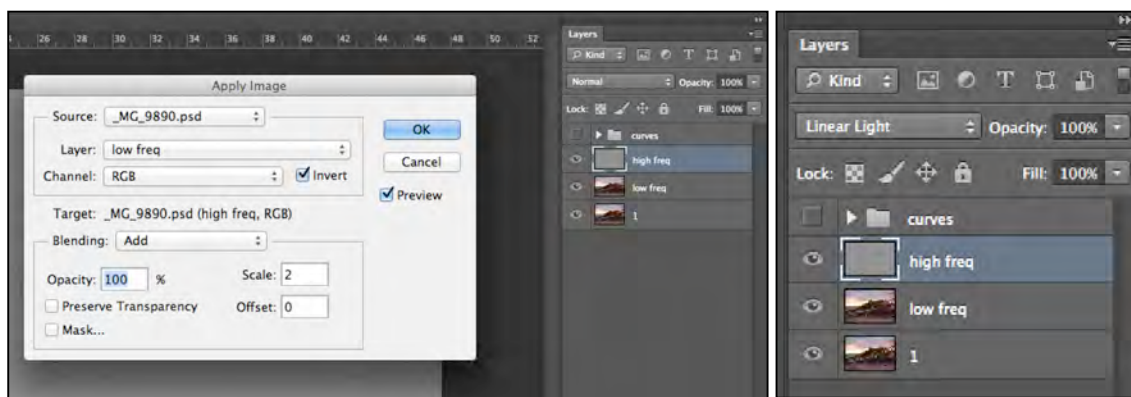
26 28 30 32 34 36 38 40 42 44 46 48 50 52

Apply Image

Source: _MG_9890.psd

Layer: low freq

Channel: RGB

Invert

OK

Cancel

Preview

Target: _MG_9890.psd (high freq, RGB)

Blending: Add

Opacity: 100 %

Scale: 2

Preserve Transparency

Offset: 0

Mask...

Layers

Kind

Normal

Opacity: 100%

Lock:

Fill: 100%

curves

high freq

low freq

1

Layers

Kind

Linear Light

Opacity: 100%

Lock:

Fill: 100%

curves

high freq

low freq

1